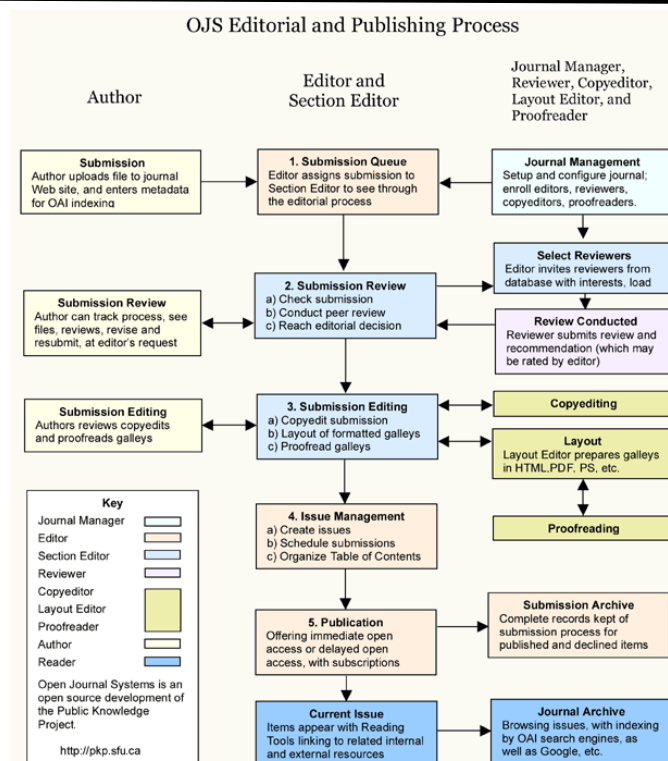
OJS Editorial and Publishing Process

Author

Editor and Section Editor

Journal Manager, Reviewer, Copyeditor, Layout Editor, and Proofreader

Submission
Author uploads file to journal Web site, and enters metadata for OAI indexing

1. Submission Queue
Editor assigns submission to Section Editor to see through the editorial process

Journal Management
Setup and configure journal; enroll editors, reviewers, copyeditors, proofreaders.

Select Reviewers
Editor invites reviewers from database with interests, load

Submission Review
Author can track process, see files, reviews, revise and resubmit, at editor's request

2. Submission Review
a) Check submission
b) Conduct peer review
c) Reach editorial decision

Review Conducted
Reviewer submits review and recommendation (which may be rated by editor)

Submission Editing
Authors reviews copyedits and proofreads galleys

3. Submission Editing
a) Copyedit submission
b) Layout of formatted galleys
c) Proofread galleys

Copyediting

Layout
Layout Editor prepares galleys in HTML,PDF, PS, etc.

Proofreading

Key
Journal Manager
Editor
Section Editor
Reviewer
Copyeditor
Layout Editor
Proofreader
Author
Reader

Open Journal Systems is an open source development of the Public Knowledge Project.

http://pkp.sfu.ca

4. Issue Management
a) Create issues
b) Schedule submissions
c) Organize Table of Contents

5. Publication
Offering immediate open access or delayed open access, with subscriptions

Submission Archive
Complete records kept of submission process for published and declined items

Current Issue
Items appear with Reading Tools linking to related internal and external resources

Journal Archive
Browsing issues, with indexing by OAI search engines, as well as Google, etc.